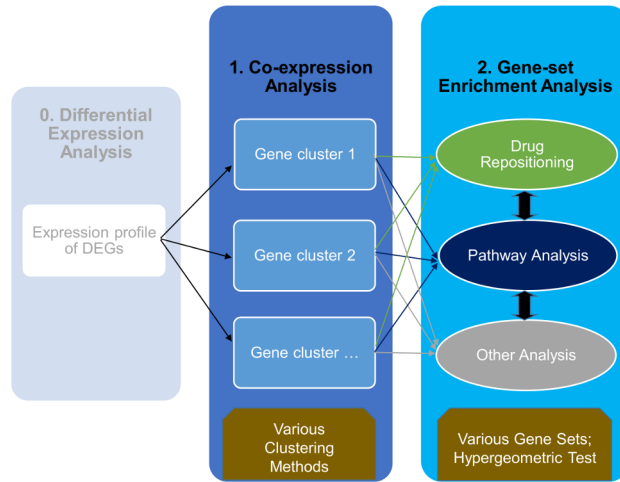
0. Differential Expression Analysis

Expression profile of DEGs

1. Co-expression Analysis

Gene cluster 1

Gene cluster 2

Gene cluster …

Various Clustering Methods

2. Gene-set Enrichment Analysis

Drug Repositioning

Pathway Analysis

Other Analysis

Various Gene Sets; Hypergeometric Test